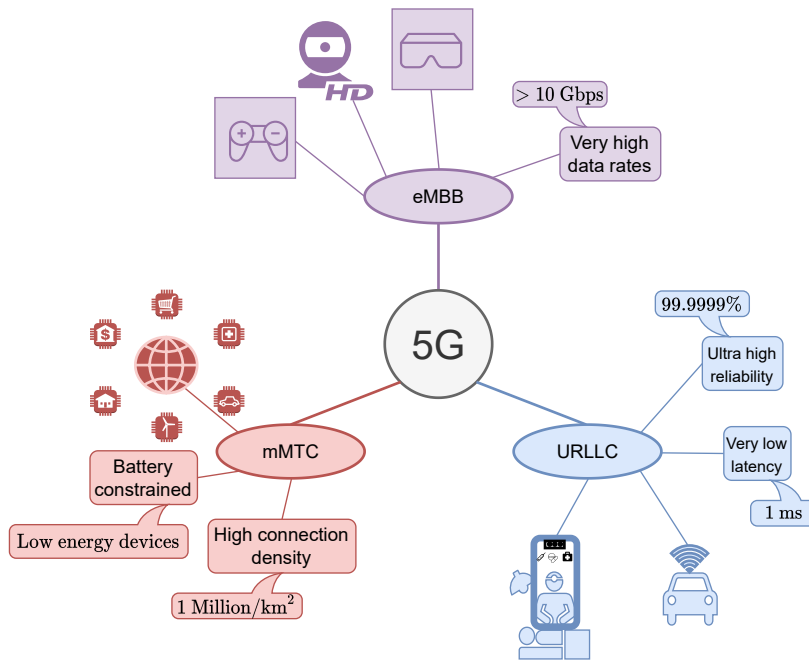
HD

> 10 Gbps

Very high data rates

eMBB

5G

99.9999%

Ultra high reliability

Very low latency

1 ms

URLLC

mMTC

Battery constrained

Low energy devices

High connection density

1 Million/km$^2$